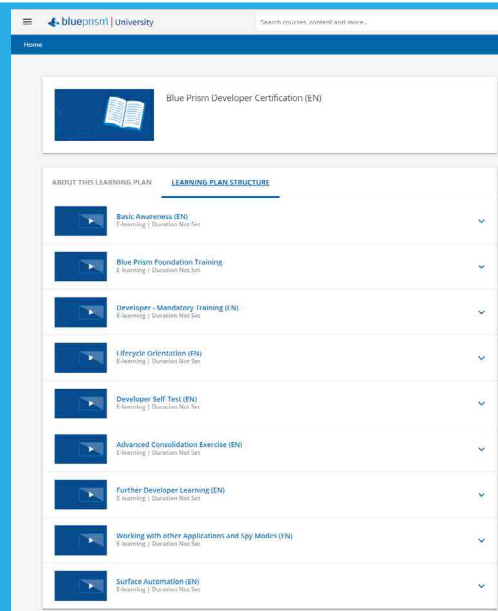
blueprism | University

Search courses, content and more...

Home

Blue Prism Developer Certification (EN)

ABOUT THIS LEARNING PLAN

LEARNING PLAN STRUCTURE

Basic Awareness (EN)
E-learning | Duration Not Set

Blue Prism Foundation Training
E-learning | Duration Not Set

Developer - Mandatory Training (EN)
E-learning | Duration Not Set

Lifecycle Orientation (EN)
E-learning | Duration Not Set

Developer Self Test (EN)
E-learning | Duration Not Set

Advanced Consolidation Exercise (EN)
E-learning | Duration Not Set

Further Developer Learning (EN)
E-learning | Duration Not Set

Working with other Applications and Spy Modes (EN)
E-learning | Duration Not Set

Surface Automation (EN)
E-learning | Duration Not Set